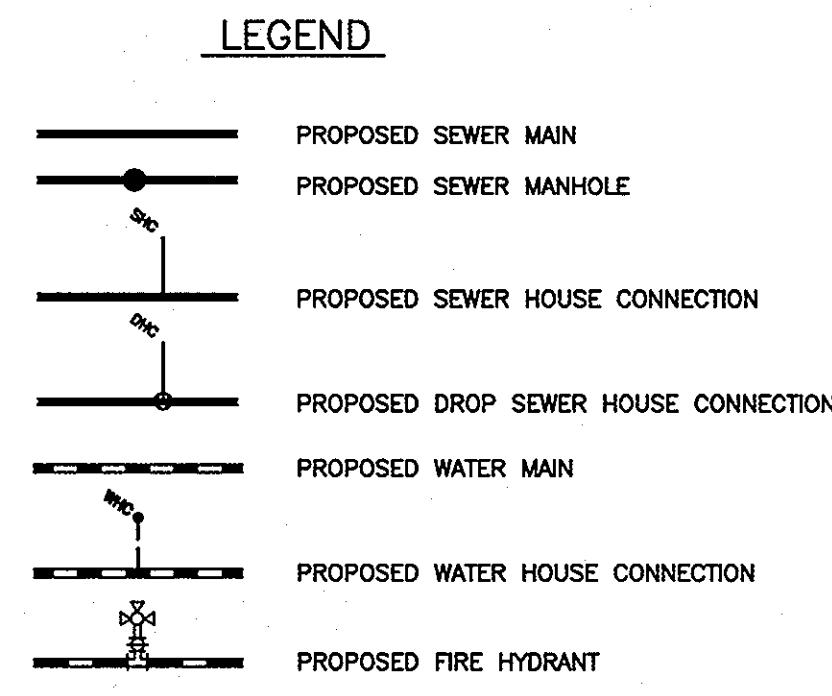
LEGEND

PROPOSED SEWER MAIN

PROPOSED SEWER MANHOLE

SHC

PROPOSED SEWER HOUSE CONNECTION

DHC

PROPOSED DROP SEWER HOUSE CONNECTION

PROPOSED WATER MAIN

WHC

PROPOSED WATER HOUSE CONNECTION

PROPOSED FIRE HYDRANT